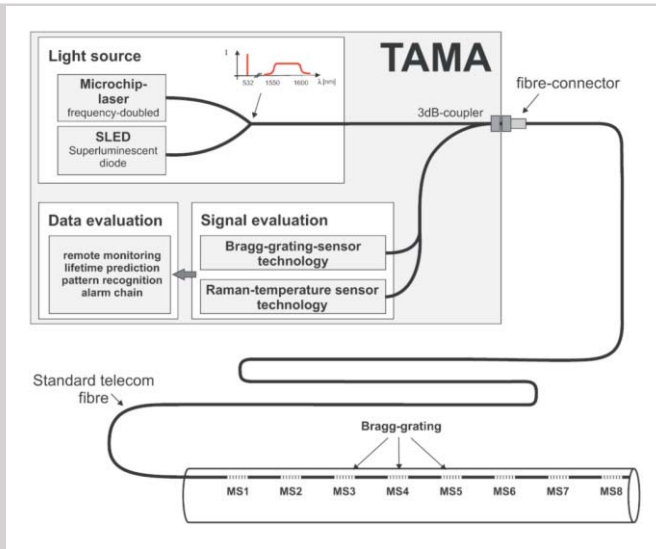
Light source

I

532 1550 1600 λ [nm]

TAMA

Microchip-laser
frequency-doubled

SLED
Superluminescent diode

3dB-coupler

fibre-connector

Data evaluation

remote monitoring
lifetime prediction
pattern recognition
alarm chain

Signal evaluation

Bragg-grating-sensor technology

Raman-temperature sensor technology

Standard telecom fibre

Bragg-grating

MS1 MS2 MS3 MS4 MS5 MS6 MS7 MS8